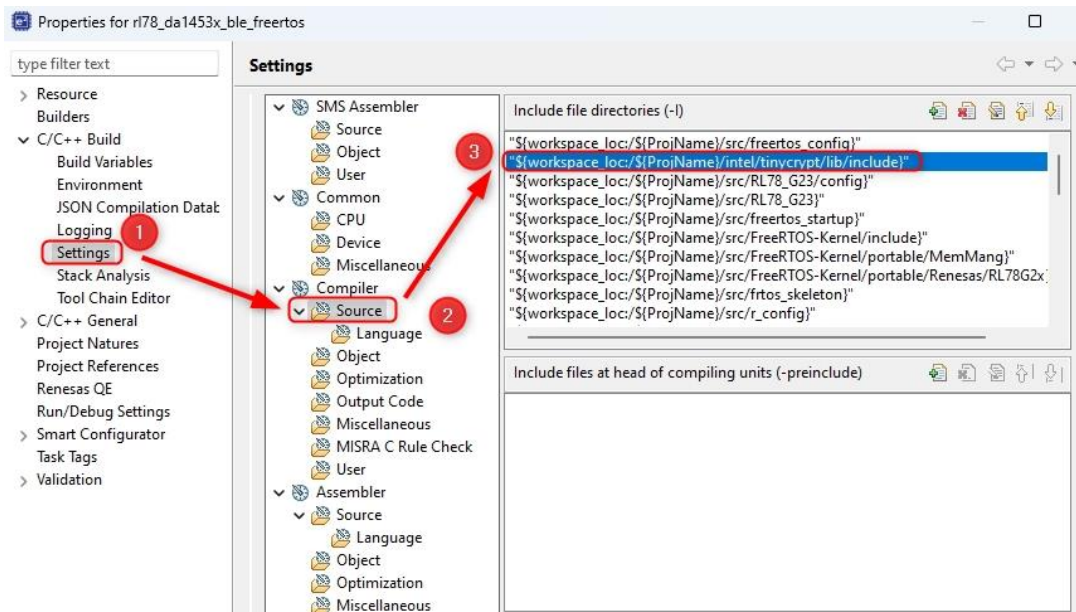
Properties for rl78_da1453x_ble_freertos

type filter text

Resource
Builders
C/C++ Build
Build Variables
Environment
JSON Compilation Datab
Logging
Settings
Stack Analysis
Tool Chain Editor
C/C++ General
Project Natures
Project References
Renesas QE
Run/Debug Settings
Smart Configurator
Task Tags
Validation

Settings

SMS Assembler
Source
Object
User
Common
CPU
Device
Miscellaneous
Compiler
Source
Language
Object
Optimization
Output Code
Miscellaneous
MISRA C Rule Check
User
Assembler
Source
Language
Object
Optimization
Miscellaneous

1
2
3

Include file directories (-I)

"${workspace_loc:/${ProjName}/src/freertos_config}"
"${workspace_loc:/${ProjName}/intel/tinycrypt/lib/include}"
"${workspace_loc:/${ProjName}/src/RL78_G23/config}"
"${workspace_loc:/${ProjName}/src/RL78_G23}"
"${workspace_loc:/${ProjName}/src/freertos_startup}"
"${workspace_loc:/${ProjName}/src/FreeRTOS-Kernel/include}"
"${workspace_loc:/${ProjName}/src/FreeRTOS-Kernel/portable/MemMang}"
"${workspace_loc:/${ProjName}/src/FreeRTOS-Kernel/portable/Renesas/RL78G2x}
"${workspace_loc:/${ProjName}/src/frtos_skeleton}"
"${workspace_loc:/${ProjName}/src/r_config}"

Include files at head of compiling units (-preinclude)